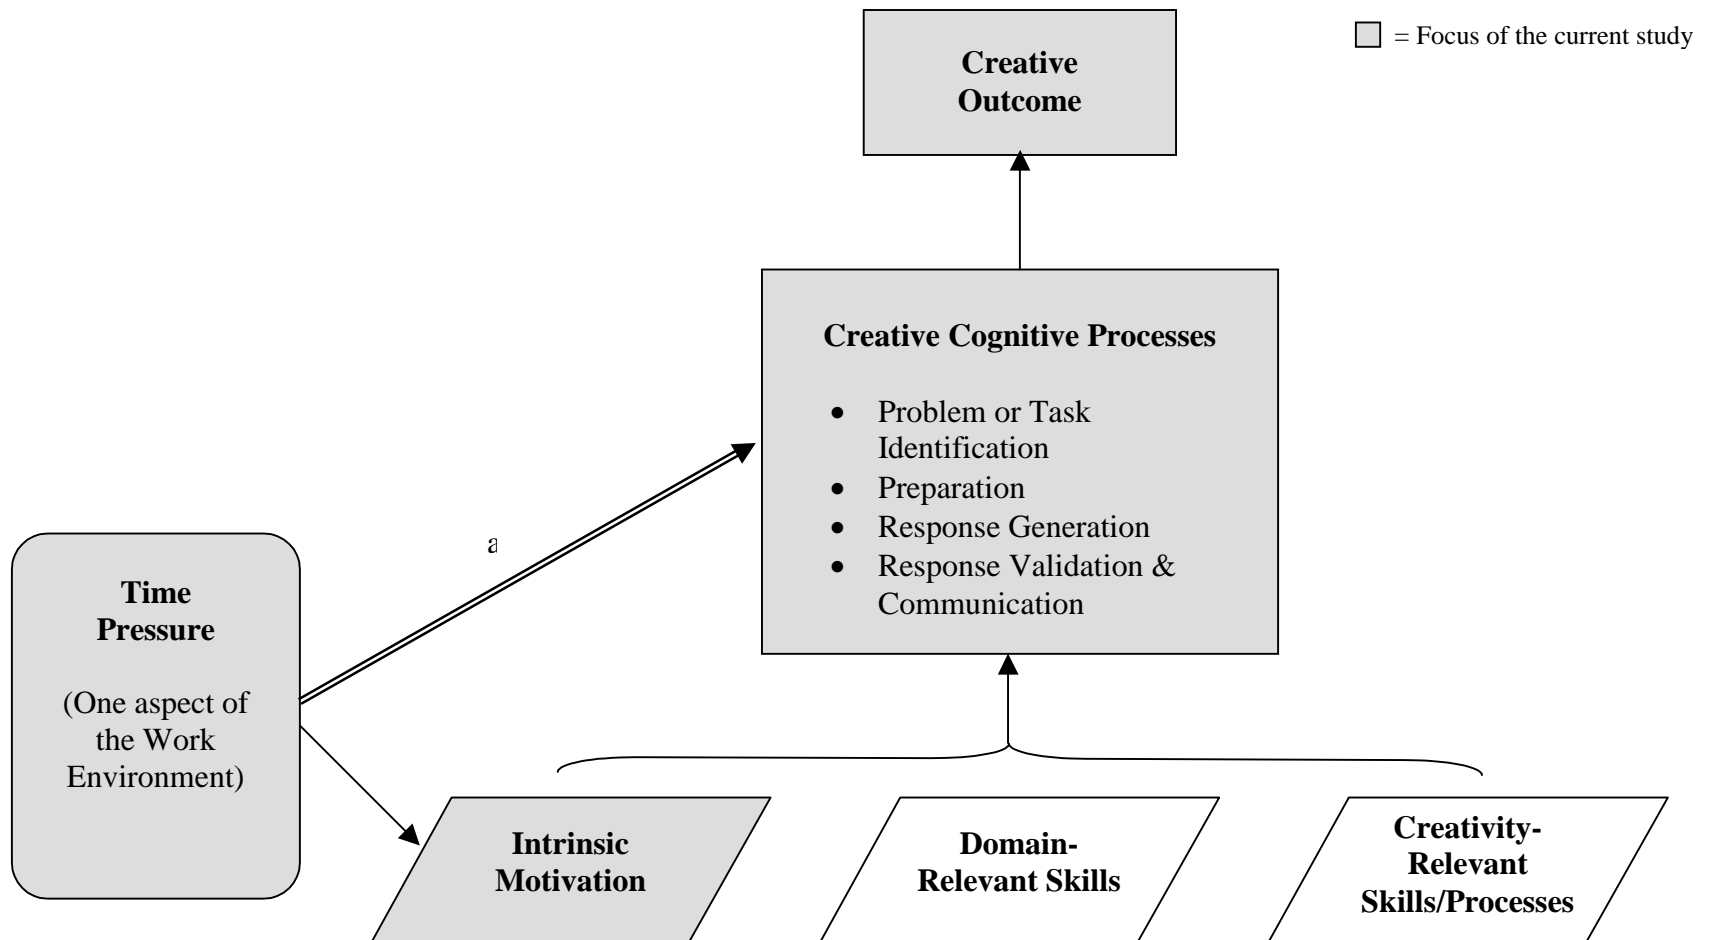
= Focus of the current study

Creative Outcome

Creative Cognitive Processes

- Problem or Task Identification
- Preparation
- Response Generation
- Response Validation & Communication

a

Time Pressure

(One aspect of the Work Environment)

Intrinsic Motivation

Domain-Relevant Skills

Creativity-Relevant Skills/Processes